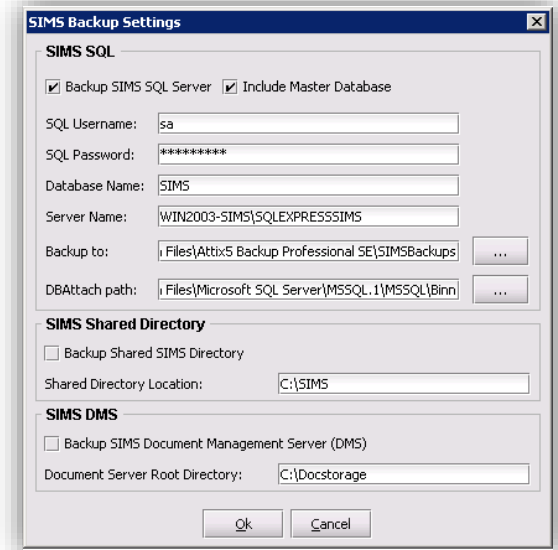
SIMS Backup Settings

SIMS SQL

Backup SIMS SQL Server
Include Master Database

SQL Username: sa

SQL Password: *********

Database Name: SIMS

Server Name: WIN2003-SIMS\SQLEXPRESSSIMS

Backup to: ı Files\Attix5 Backup Professional SE\SIMSBackups ...

DBAttach path: ı Files\Microsoft SQL Server\MSSQL.1\MSSQL\Binn ...

SIMS Shared Directory

Backup Shared SIMS Directory

Shared Directory Location: C:\SIMS

SIMS DMS

Backup SIMS Document Management Server (DMS)

Document Server Root Directory: C:\Docstorage

Ok Cancel